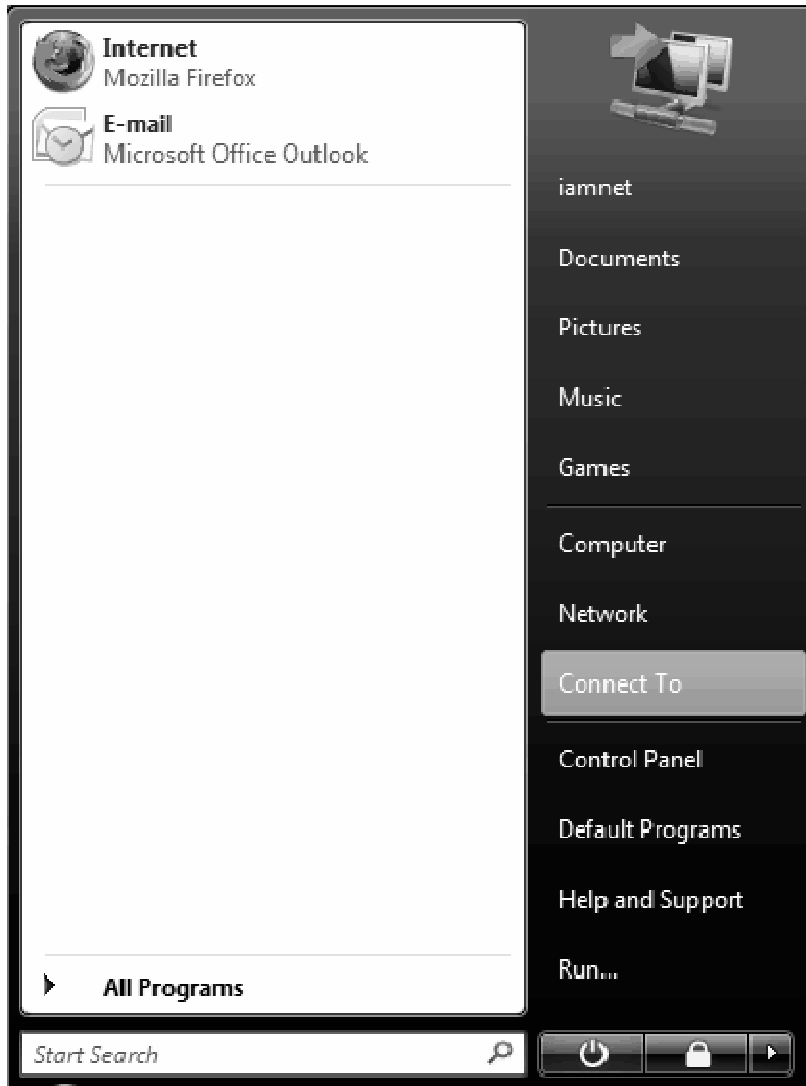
Internet
Mozilla Firefox

E-mail
Microsoft Office Outlook

All Programs

Start Search

iamnet

Documents

Pictures

Music

Games

Computer

Network

Connect To

Control Panel

Default Programs

Help and Support

Run...